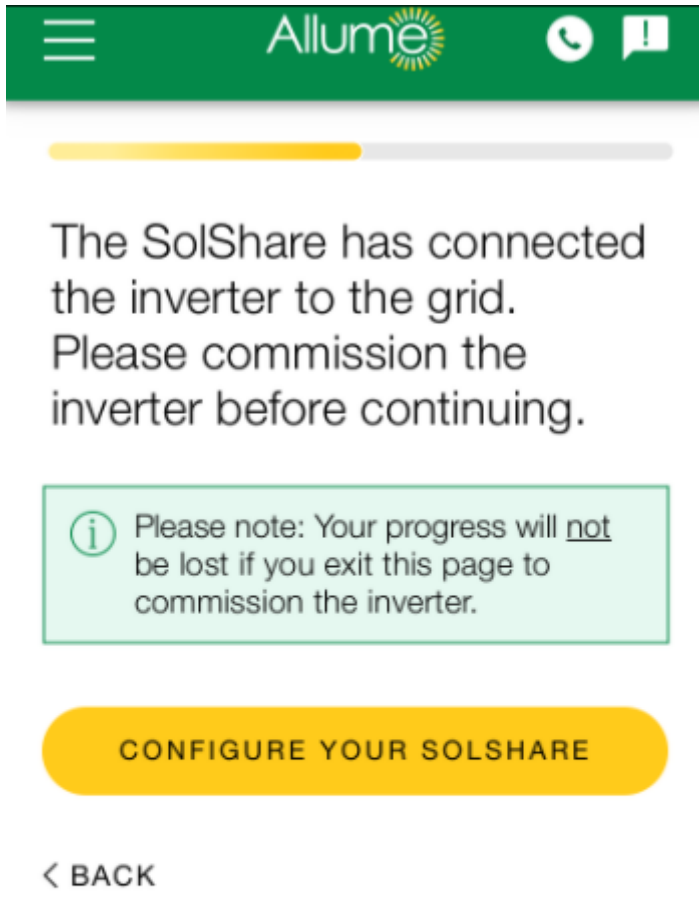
Allume

The SolShare has connected the inverter to the grid. Please commission the inverter before continuing.

Please note: Your progress will not be lost if you exit this page to commission the inverter.

CONFIGURE YOUR SOLSHARE

< BACK